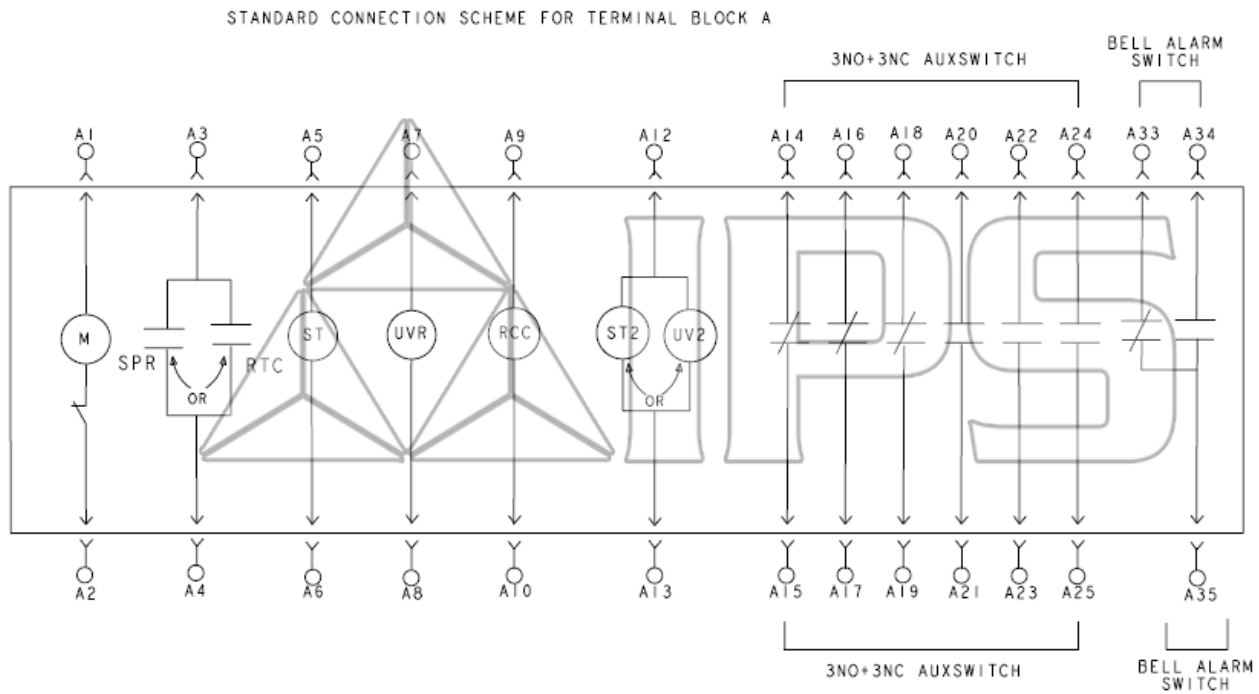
STANDARD CONNECTION SCHEME FOR TERMINAL BLOCK A

3NO+3NC AUXSWITCH

BELL ALARM SWITCH

A1 A3 A5 A7 A9 A12 A14 A16 A18 A20 A22 A24 A33 A34

M

SPR

OR

RTC

ST

UVR

RCC

ST2

UV2

OR

IPS

A2 A4 A6 A8 A10 A13 A15 A17 A19 A21 A23 A25 A35

3NO+3NC AUXSWITCH

BELL ALARM SWITCH